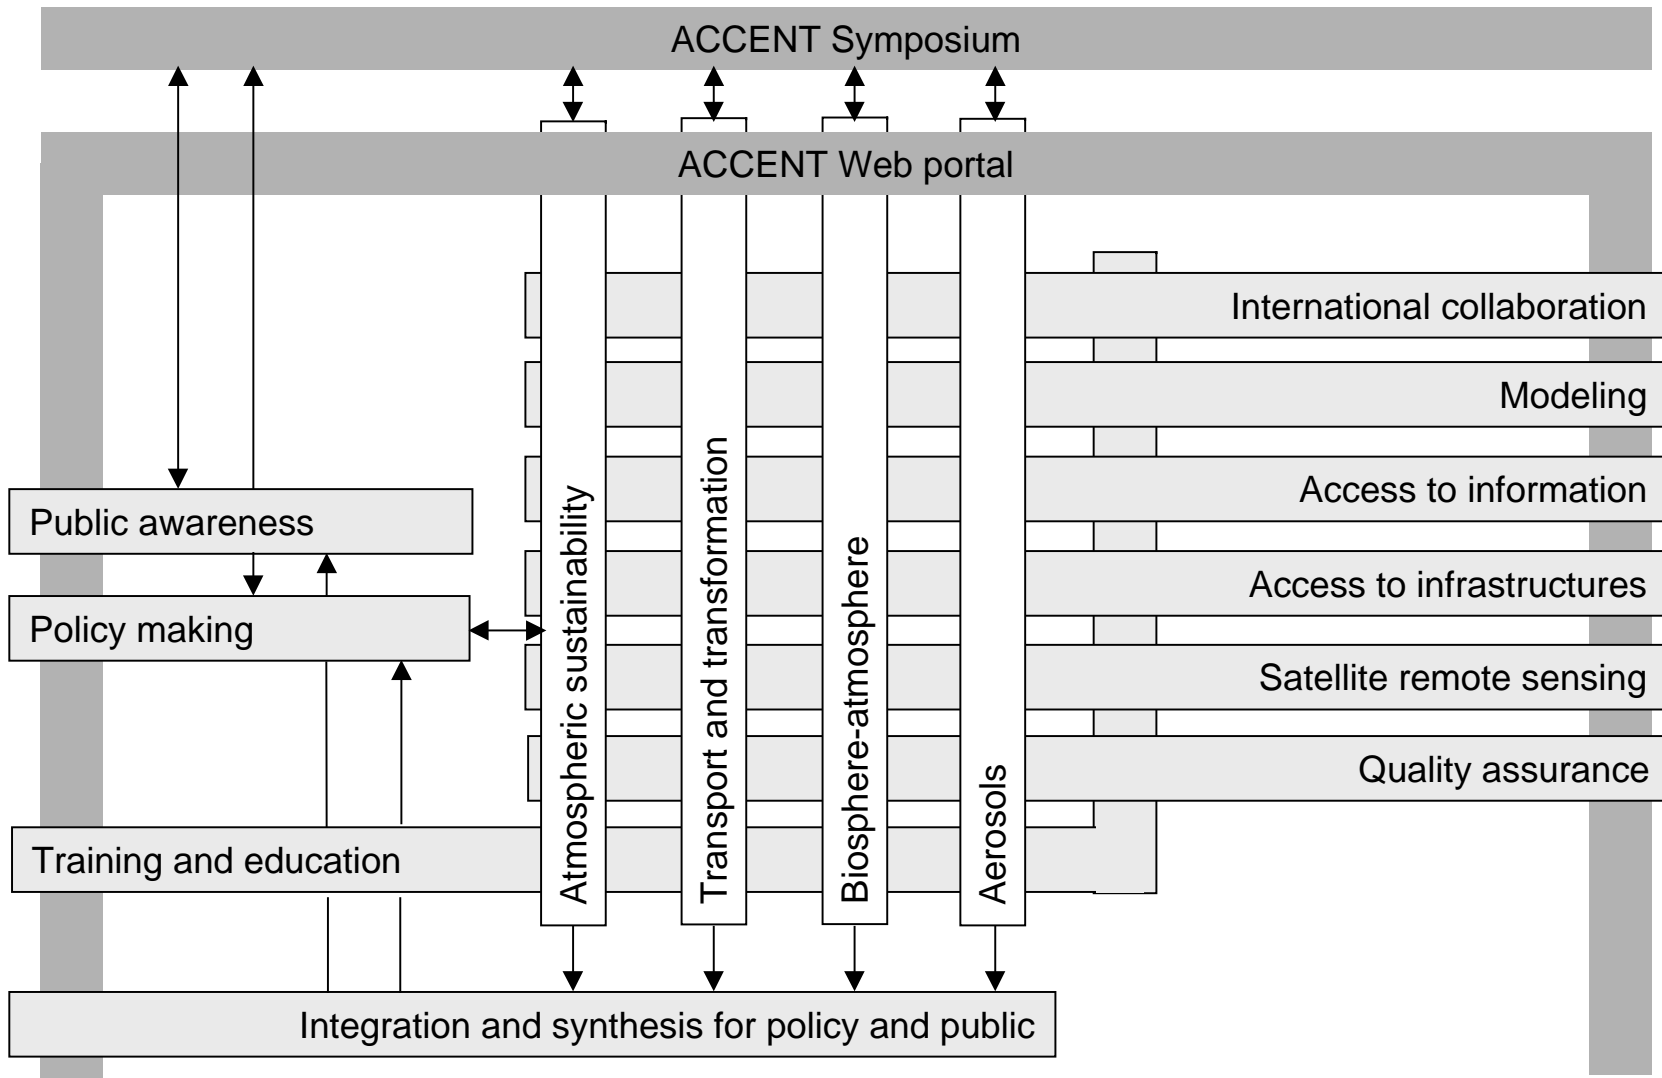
ACCENT Symposium

ACCENT Web portal

International collaboration

Modeling

Access to information

Access to infrastructures

Satellite remote sensing

Quality assurance

Public awareness

Policy making

Training and education

Atmospheric sustainability

Transport and transformation

Biosphere-atmosphere

Aerosols

Integration and synthesis for policy and public